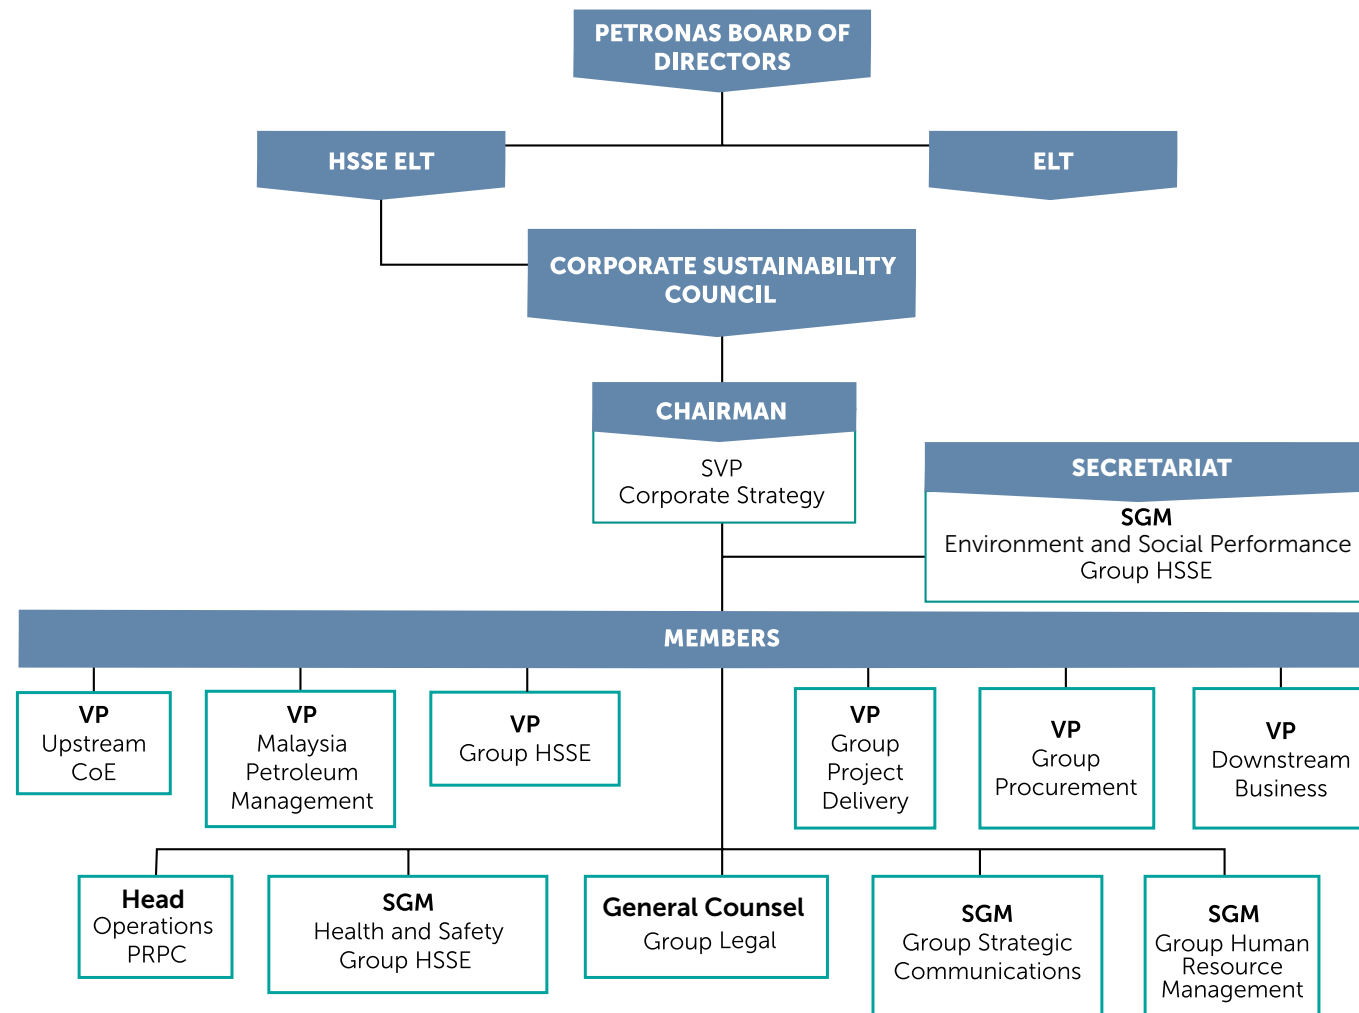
PETRONAS BOARD OF DIRECTORS

HSSE ELT

ELT

CORPORATE SUSTAINABILITY COUNCIL

CHAIRMAN

SVP
Corporate Strategy

SECRETARIAT

SGM
Environment and Social Performance
Group HSSE

MEMBERS

VP
Upstream
CoE

VP
Malaysia
Petroleum
Management

VP
Group HSSE

VP
Group
Project
Delivery

VP
Group
Procurement

VP
Downstream
Business

Head
Operations
PRPC

SGM
Health and Safety
Group HSSE

General Counsel
Group Legal

SGM
Group Strategic
Communications

SGM
Group Human
Resource
Management